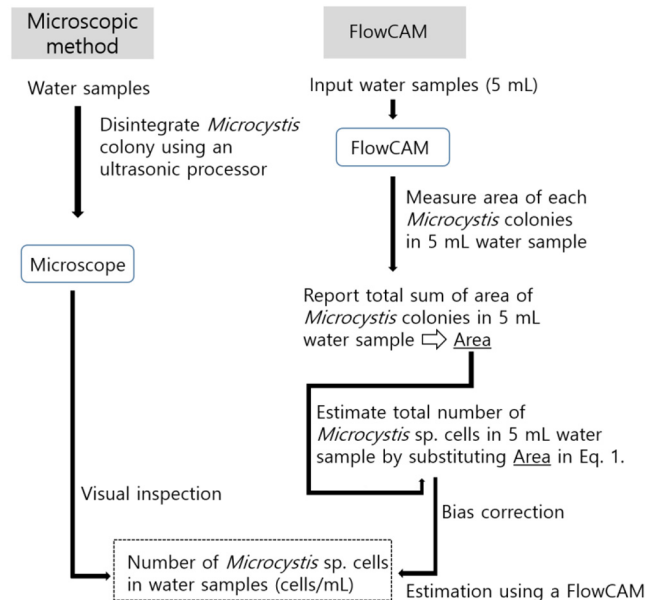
Microscopic method

FlowCAM

Water samples

Disintegrate *Microcystis* colony using an ultrasonic processor

Microscope

Visual inspection

Input water samples (5 mL)

FlowCAM

Measure area of each *Microcystis* colonies in 5 mL water sample

Report total sum of area of *Microcystis* colonies in 5 mL water sample ⇨ Area

Estimate total number of *Microcystis* sp. cells in 5 mL water sample by substituting Area in Eq. 1.

Bias correction

Number of *Microcystis* sp. cells in water samples (cells/mL)

Estimation using a FlowCAM